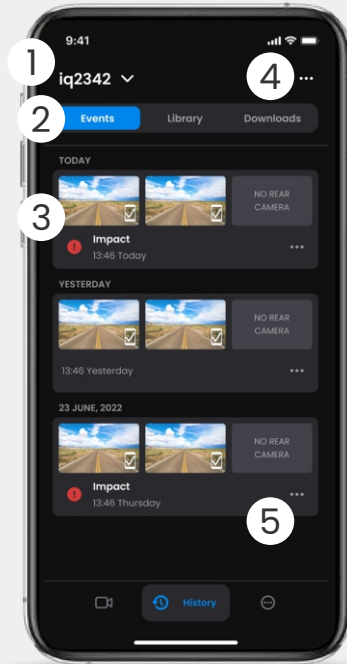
9:41

1 iq2342

4 ···

2 Events Library Downloads

TODAY

3

NO REAR CAMERA

Impact
13:46 Today

···

YESTERDAY

NO REAR CAMERA

13:46 Yesterday

···

23 JUNE, 2022

NO REAR CAMERA

Impact
13:46 Thursday

···

5

History